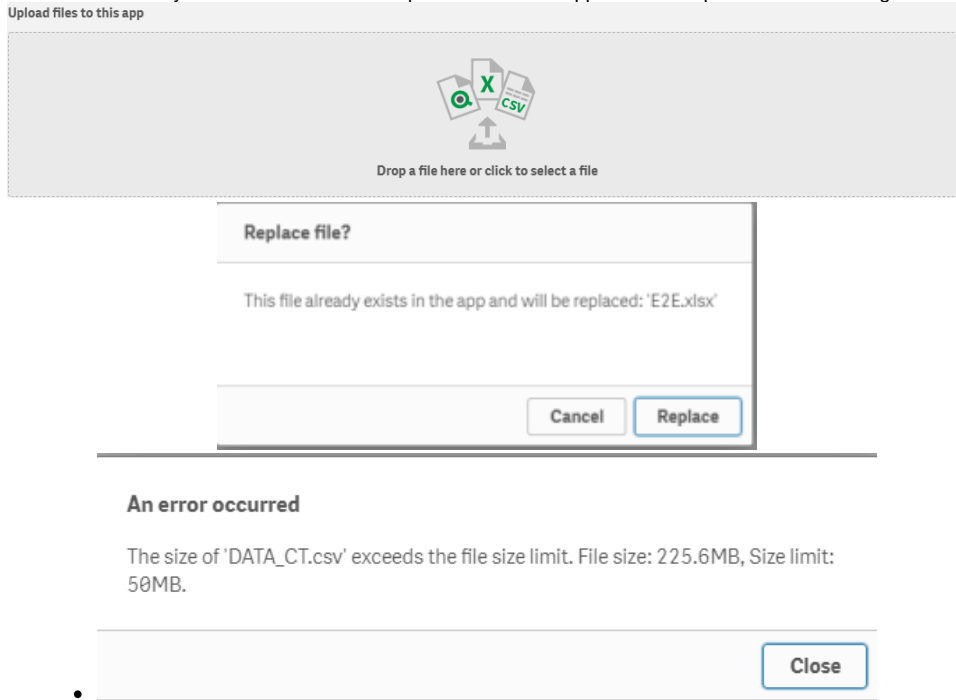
Upload files to this app

X
CSV

Drop a file here or click to select a file

Replace file?

This file already exists in the app and will be replaced: 'E2E.xlsx'

Cancel Replace

An error occurred

The size of 'DATA_CT.csv' exceeds the file size limit. File size: 225.6MB, Size limit: 50MB.

Close